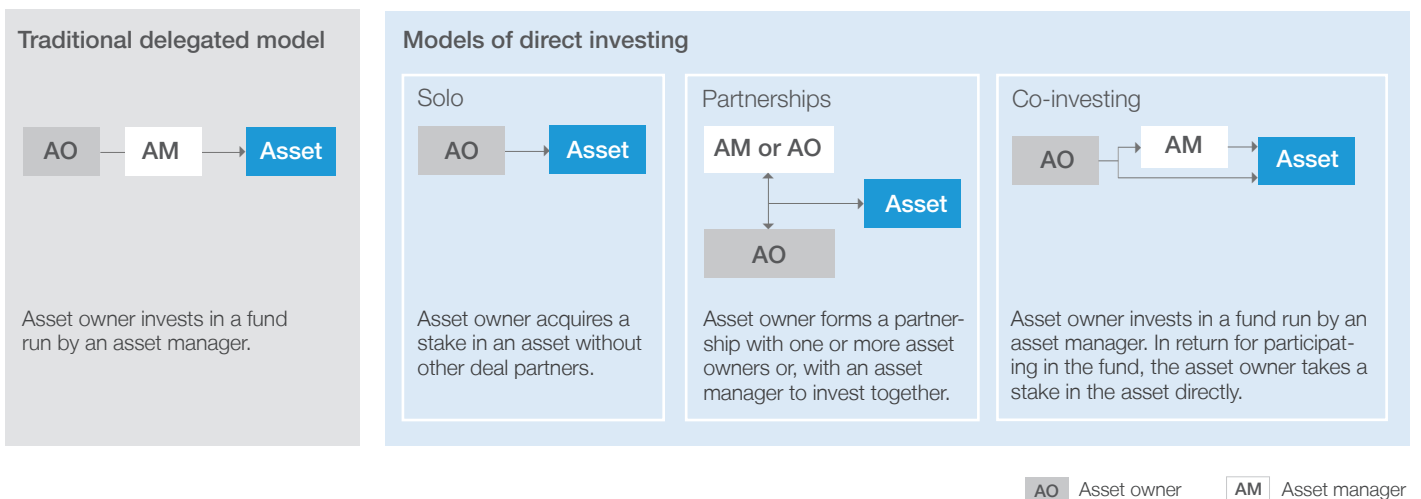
Traditional delegated model

AO AM Asset

Asset owner invests in a fund run by an asset manager.

Models of direct investing

Solo

AO Asset

Asset owner acquires a stake in an asset without other deal partners.

Partnerships

AM or AO

Asset

AO

Asset owner forms a partnership with one or more asset owners or, with an asset manager to invest together.

Co-investing

AO AM Asset

Asset owner invests in a fund run by an asset manager. In return for participating in the fund, the asset owner takes a stake in the asset directly.

AO Asset owner AM Asset manager